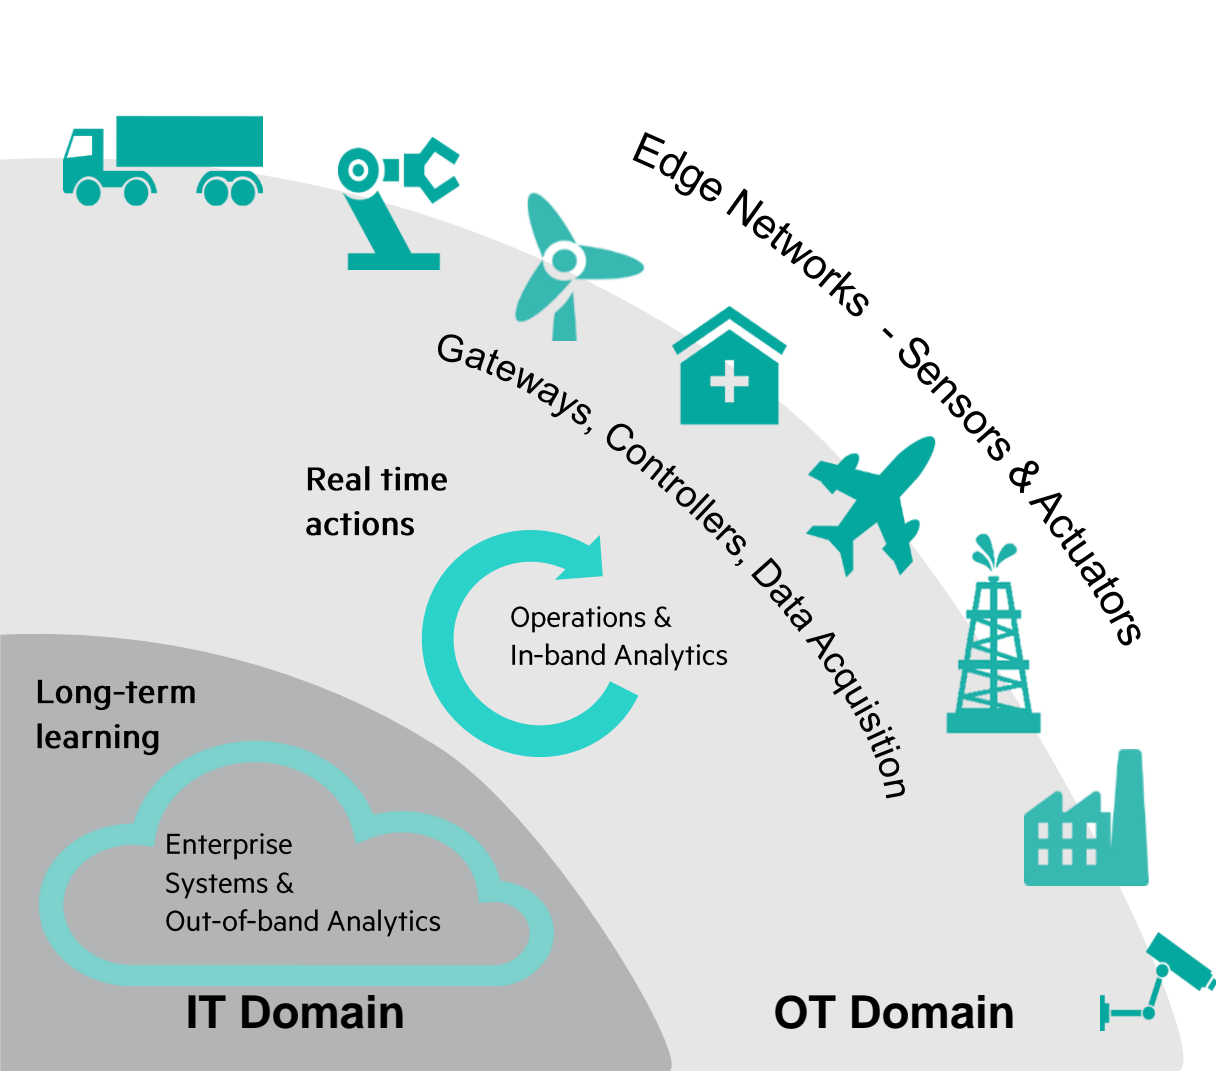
Edge Networks - Sensors & Actuators

Gateways, Controllers, Data Acquisition

Real time actions

Operations & In-band Analytics

Long-term learning

Enterprise Systems & Out-of-band Analytics

IT Domain

OT Domain